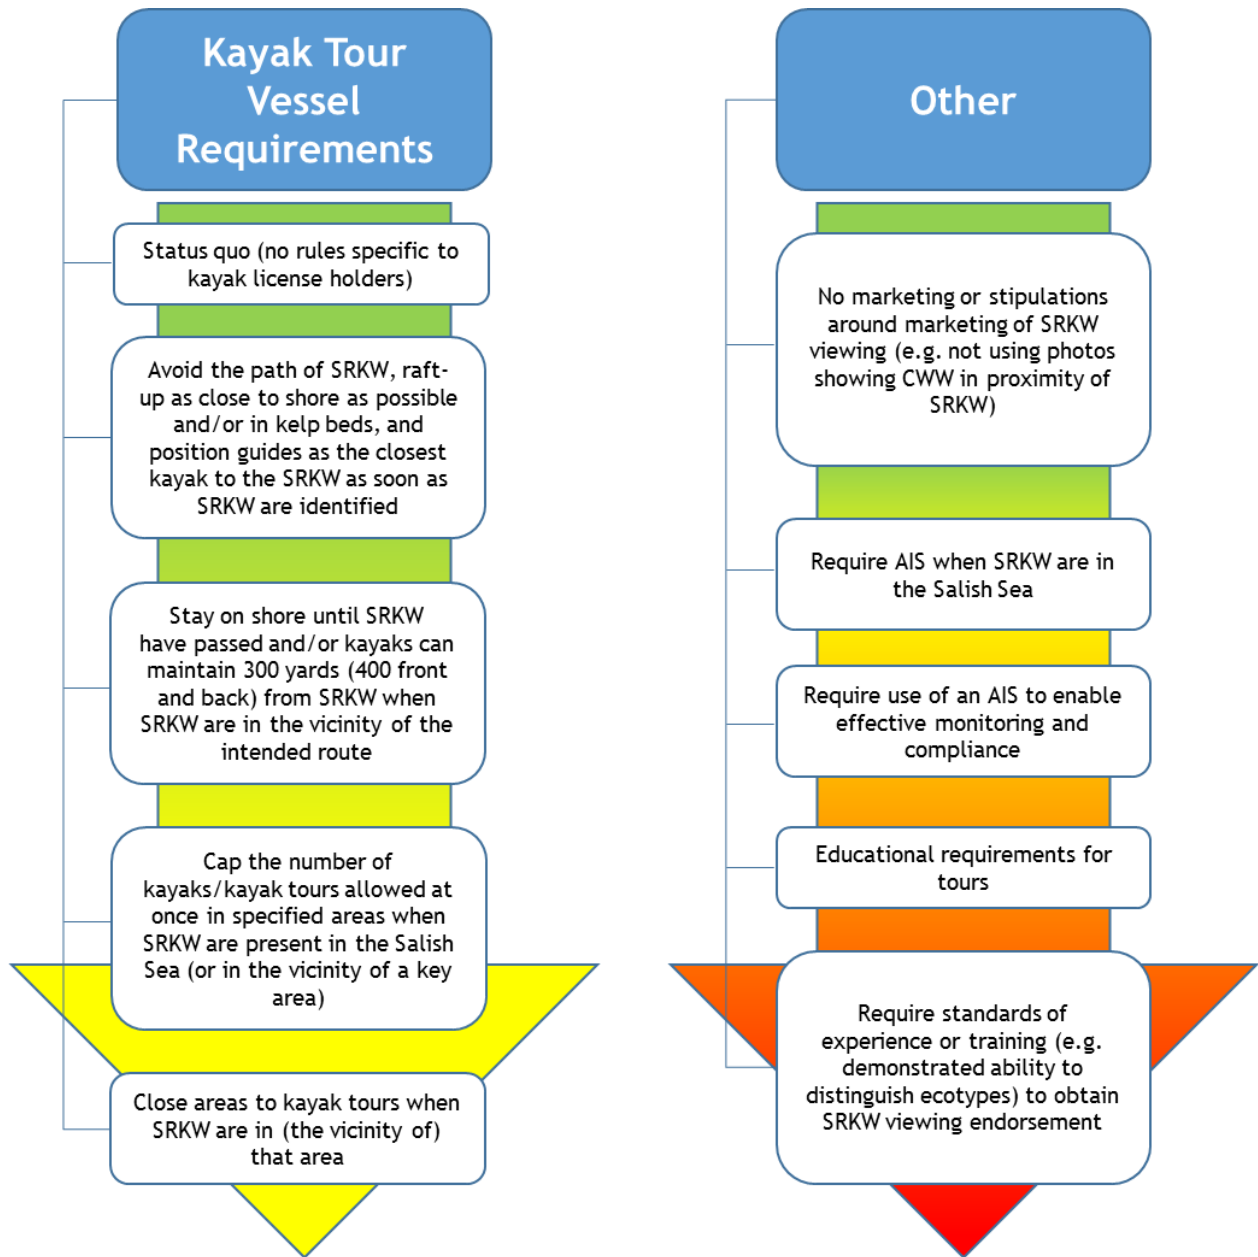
Kayak Tour Vessel Requirements

Status quo (no rules specific to kayak license holders)

Avoid the path of SRKW, raft-up as close to shore as possible and/or in kelp beds, and position guides as the closest kayak to the SRKW as soon as SRKW are identified

Stay on shore until SRKW have passed and/or kayaks can maintain 300 yards (400 front and back) from SRKW when SRKW are in the vicinity of the intended route

Cap the number of kayaks/kayak tours allowed at once in specified areas when SRKW are present in the Salish Sea (or in the vicinity of a key area)

Close areas to kayak tours when SRKW are in (the vicinity of) that area

Other

No marketing or stipulations around marketing of SRKW viewing (e.g. not using photos showing CWW in proximity of SRKW)

Require AIS when SRKW are in the Salish Sea

Require use of an AIS to enable effective monitoring and compliance

Educational requirements for tours

Require standards of experience or training (e.g. demonstrated ability to distinguish ecotypes) to obtain SRKW viewing endorsement